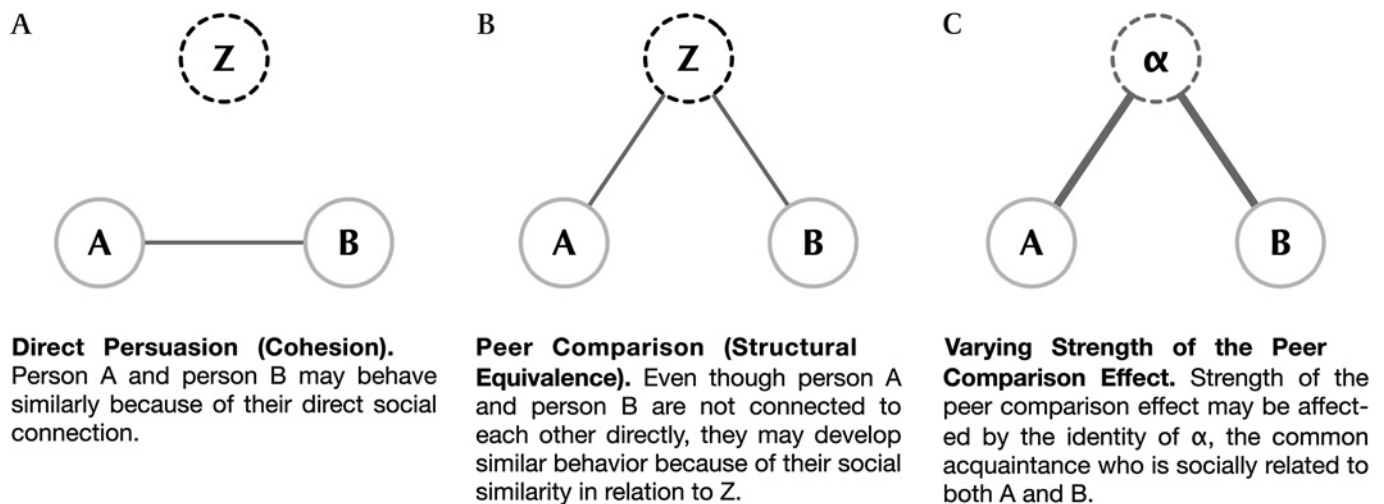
A

Z

A

B

**Direct Persuasion (Cohesion).** Person A and person B may behave similarly because of their direct social connection.

B

Z

A

B

**Peer Comparison (Structural Equivalence).** Even though person A and person B are not connected to each other directly, they may develop similar behavior because of their social similarity in relation to Z.

C

α

A

B

**Varying Strength of the Peer Comparison Effect.** Strength of the peer comparison effect may be affected by the identity of α, the common acquaintance who is socially related to both A and B.